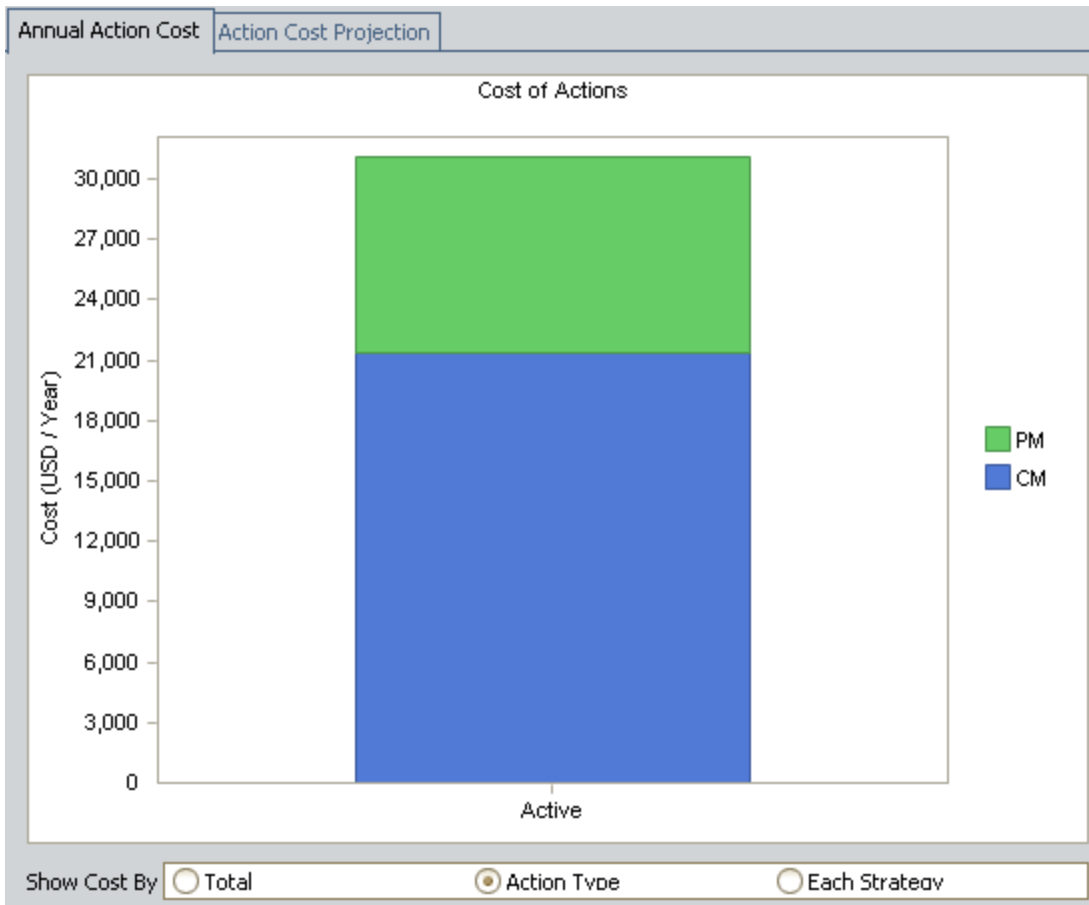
Annual Action Cost | Action Cost Projection

Cost of Actions

Cost (USD / Year)

30,000
27,000
24,000
21,000
18,000
15,000
12,000
9,000
6,000
3,000
0

Active

PM
CM

Show Cost By Total Action Type Each Strategy